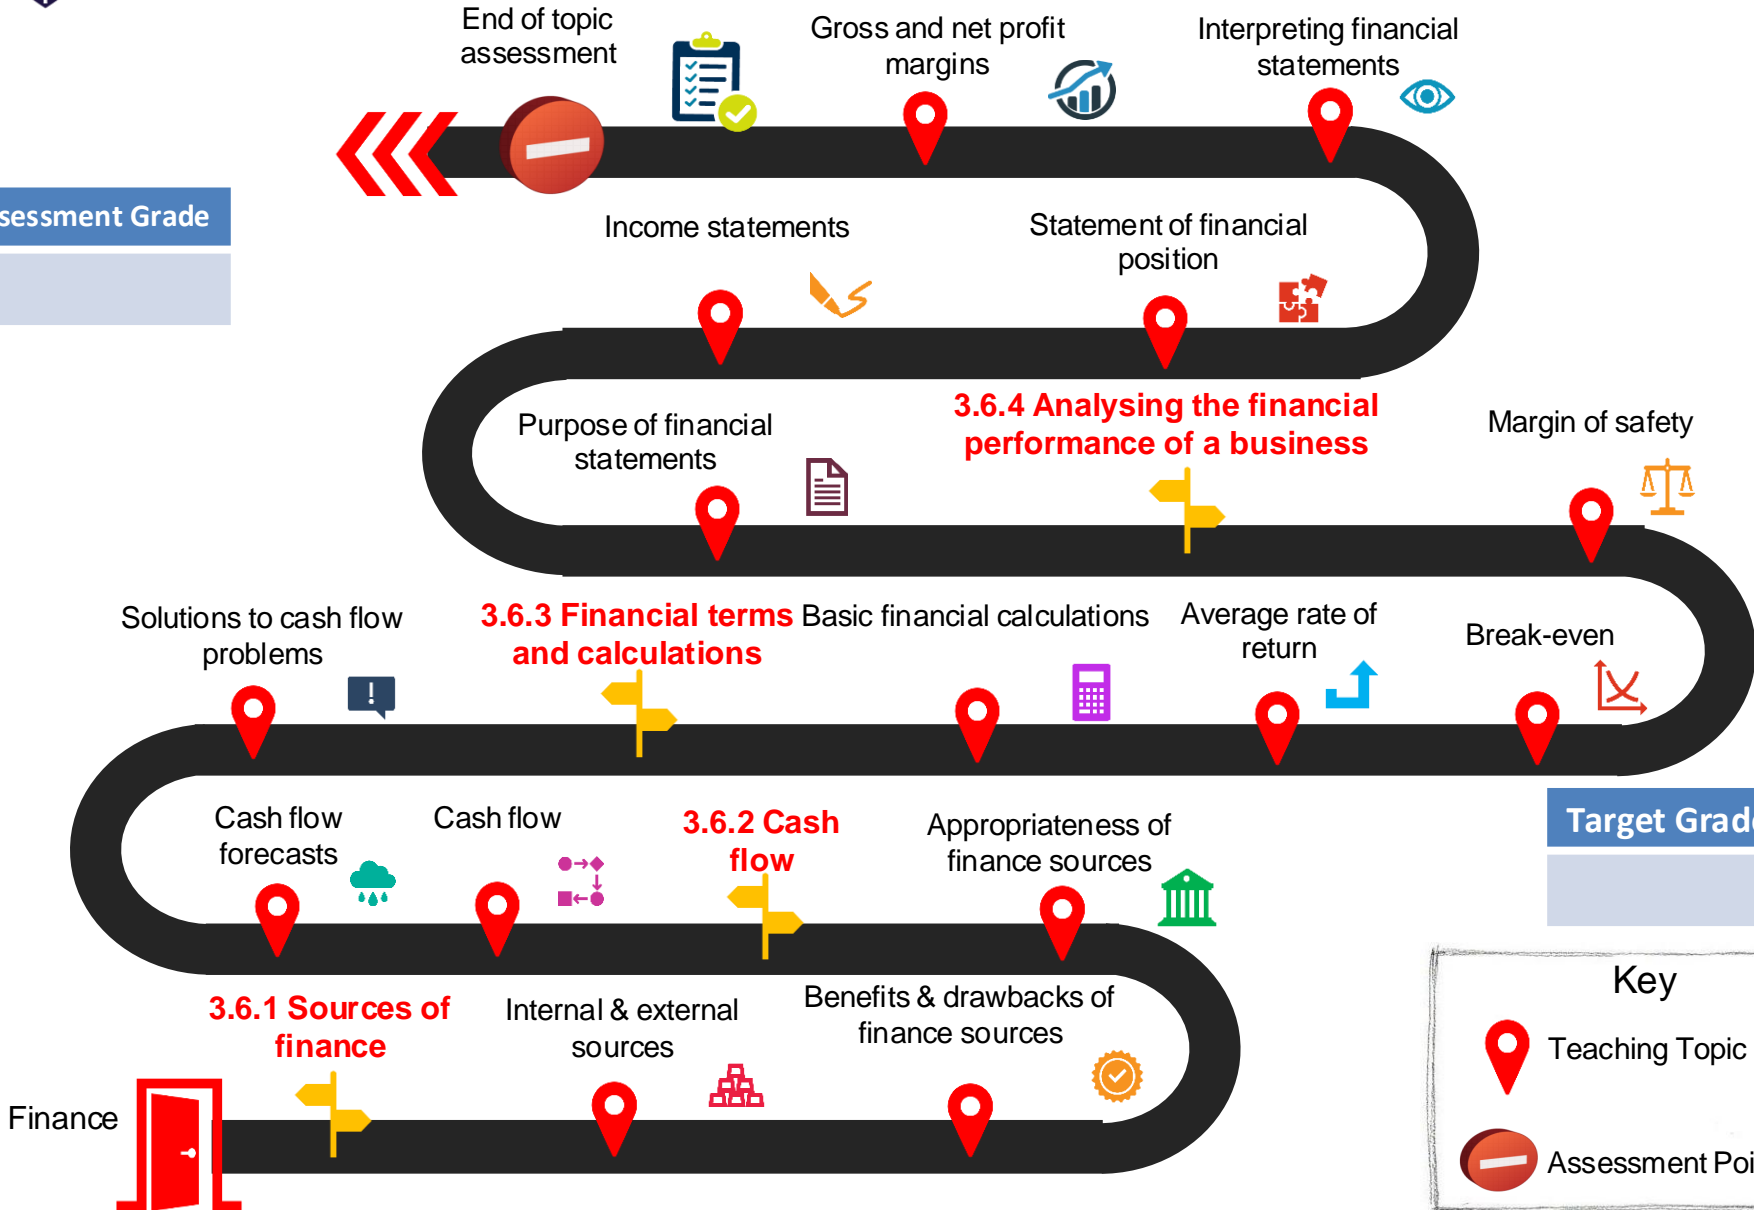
End of topic assessment

Gross and net profit margins

Interpreting financial statements

sessment Grade

Income statements

Statement of financial position

Purpose of financial statements

3.6.4 Analysing the financial performance of a business

Margin of safety

Solutions to cash flow problems

3.6.3 Financial terms and calculations

Basic financial calculations

Average rate of return

Break-even

Cash flow forecasts

Cash flow

3.6.2 Cash flow

Appropriateness of finance sources

Target Grad

Key

Teaching Topic

Assessment Poi

3.6.1 Sources of finance

Internal & external sources

Benefits & drawbacks of finance sources

Finance